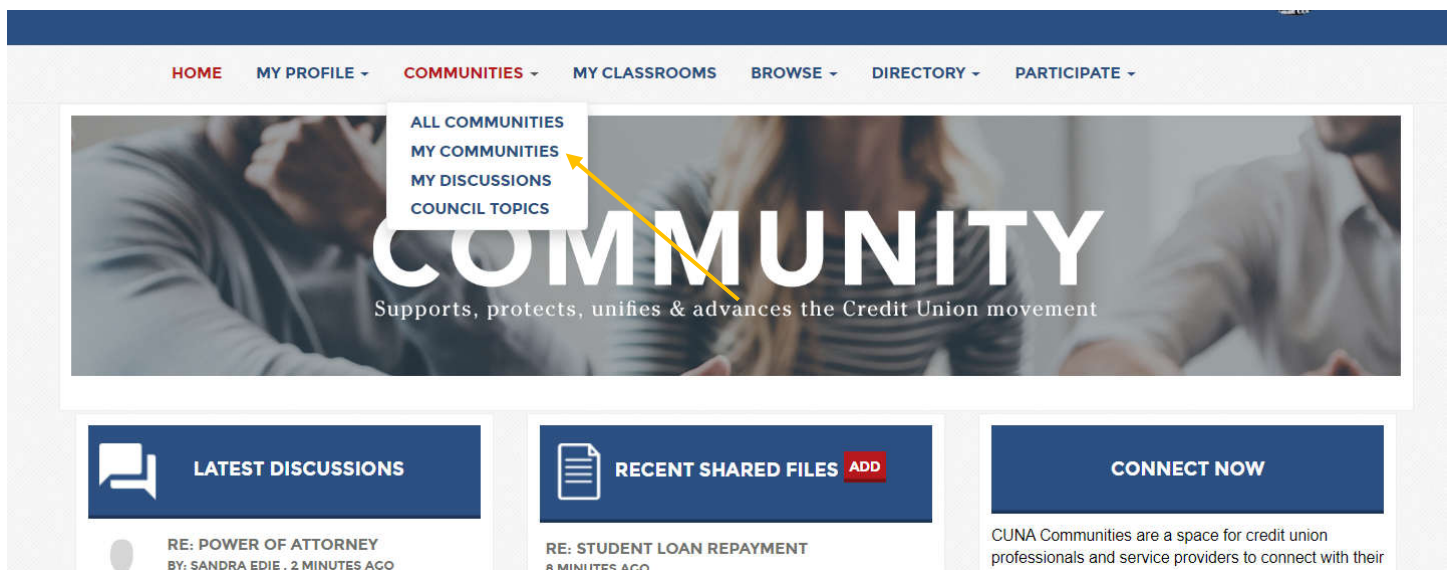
HOME MY PROFILE COMMUNITIES MY CLASSROOMS BROWSE DIRECTORY PARTICIPATE

ALL COMMUNITIES
MY COMMUNITIES
MY DISCUSSIONS
COUNCIL TOPICS

COMMUNITY

Supports, protects, unifies & advances the Credit Union movement

LATEST DISCUSSIONS

RE: POWER OF ATTORNEY
BY: SANDRA EDIE , 2 MINUTES AGO

RECENT SHARED FILES ADD

RE: STUDENT LOAN REPAYMENT
8 MINUTES AGO

CONNECT NOW

CUNA Communities are a space for credit union professionals and service providers to connect with their